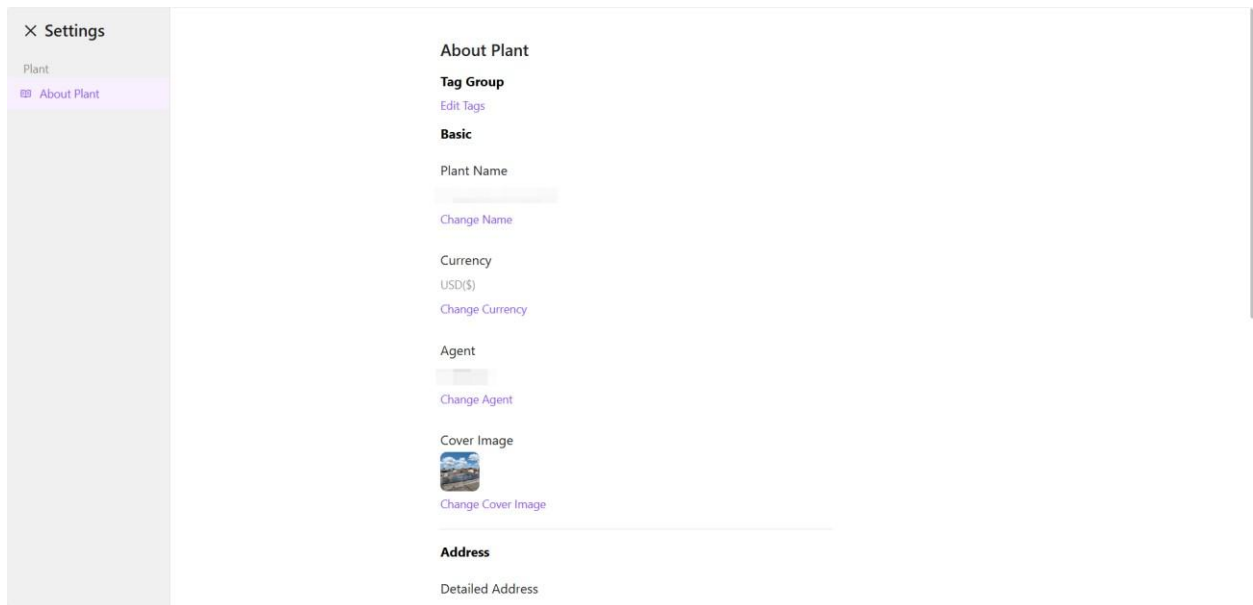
× Settings

Plant

About Plant

About Plant

Tag Group

Edit Tags

Basic

Plant Name

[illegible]

Change Name

Currency

USD($)

Change Currency

Agent

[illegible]

Change Agent

Cover Image

Change Cover Image

Address

Detailed Address